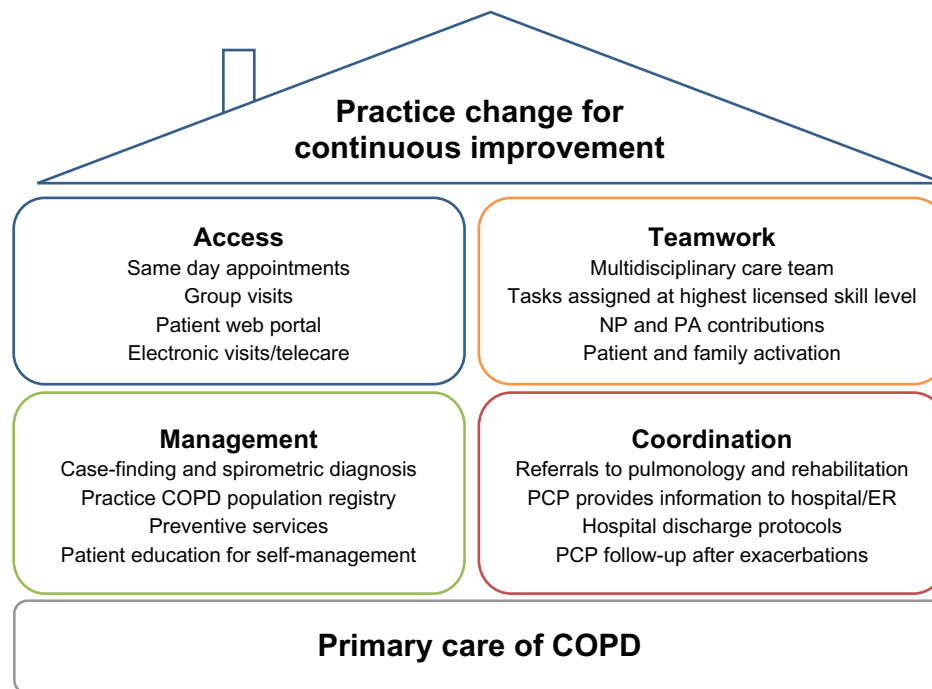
Practice change for continuous improvement

Access
Same day appointments
Group visits
Patient web portal
Electronic visits/telecare

Teamwork
Multidisciplinary care team
Tasks assigned at highest licensed skill level
NP and PA contributions
Patient and family activation

Management
Case-finding and spirometric diagnosis
Practice COPD population registry
Preventive services
Patient education for self-management

Coordination
Referrals to pulmonology and rehabilitation
PCP provides information to hospital/ER
Hospital discharge protocols
PCP follow-up after exacerbations

Primary care of COPD